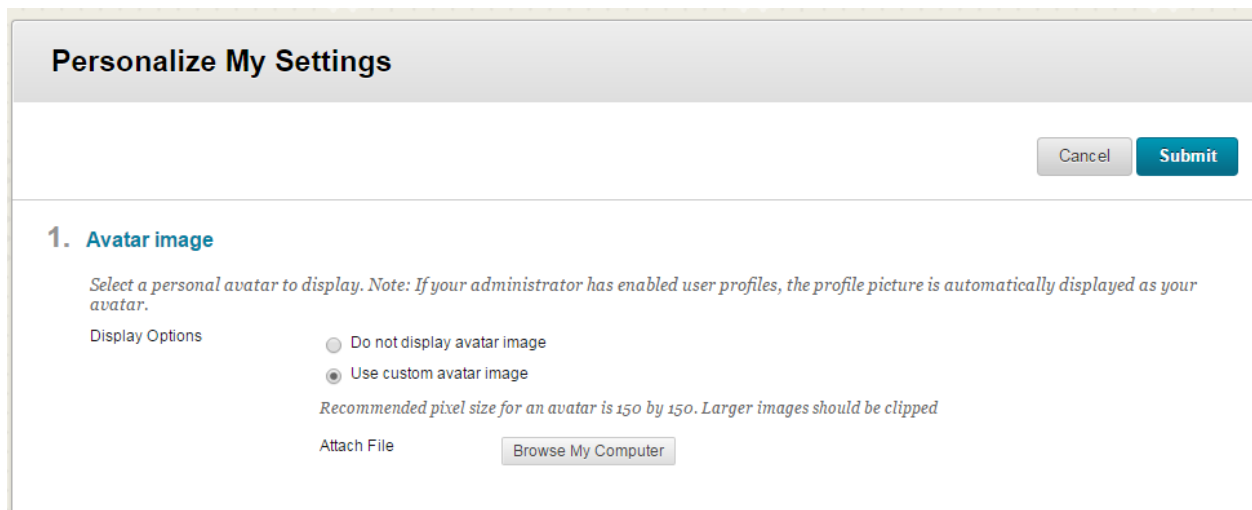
Personalize My Settings

Cancel Submit

1. Avatar image

Select a personal avatar to display. Note: If your administrator has enabled user profiles, the profile picture is automatically displayed as your avatar.

Display Options

Do not display avatar image

Use custom avatar image

Recommended pixel size for an avatar is 150 by 150. Larger images should be clipped

Attach File

Browse My Computer